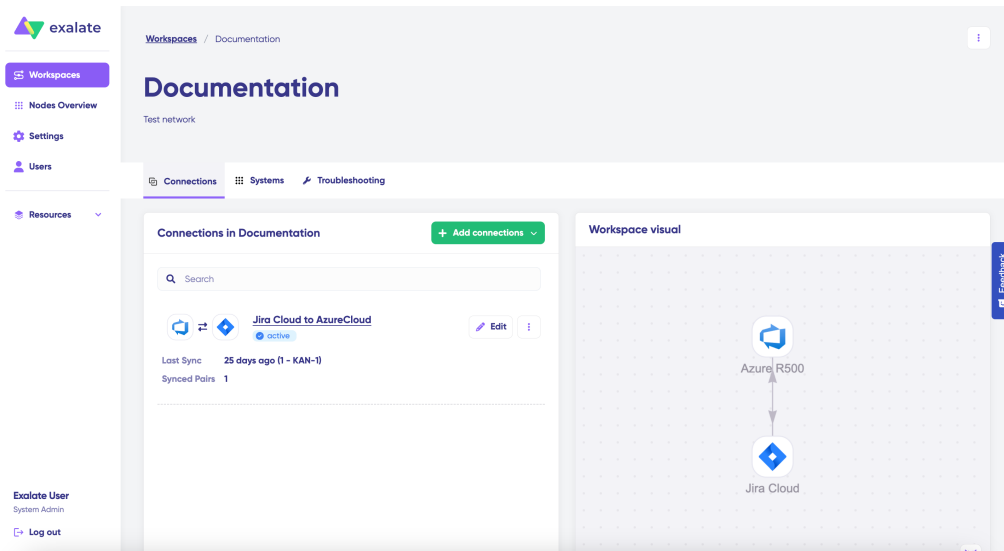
exalate

Workspaces
Nodes Overview
Settings
Users

Resources

Exalate User
System Admin
Log out

Workspaces / Documentation

Documentation
Test network

Connections Systems Troubleshooting

Connections in Documentation
+ Add connections

Search

Jira Cloud to AzureCloud
active
Edit

Last Sync 25 days ago (1 - KAN-1)
Synced Pairs 1

Workspace visual

Azure R500

Jira Cloud

Feedback